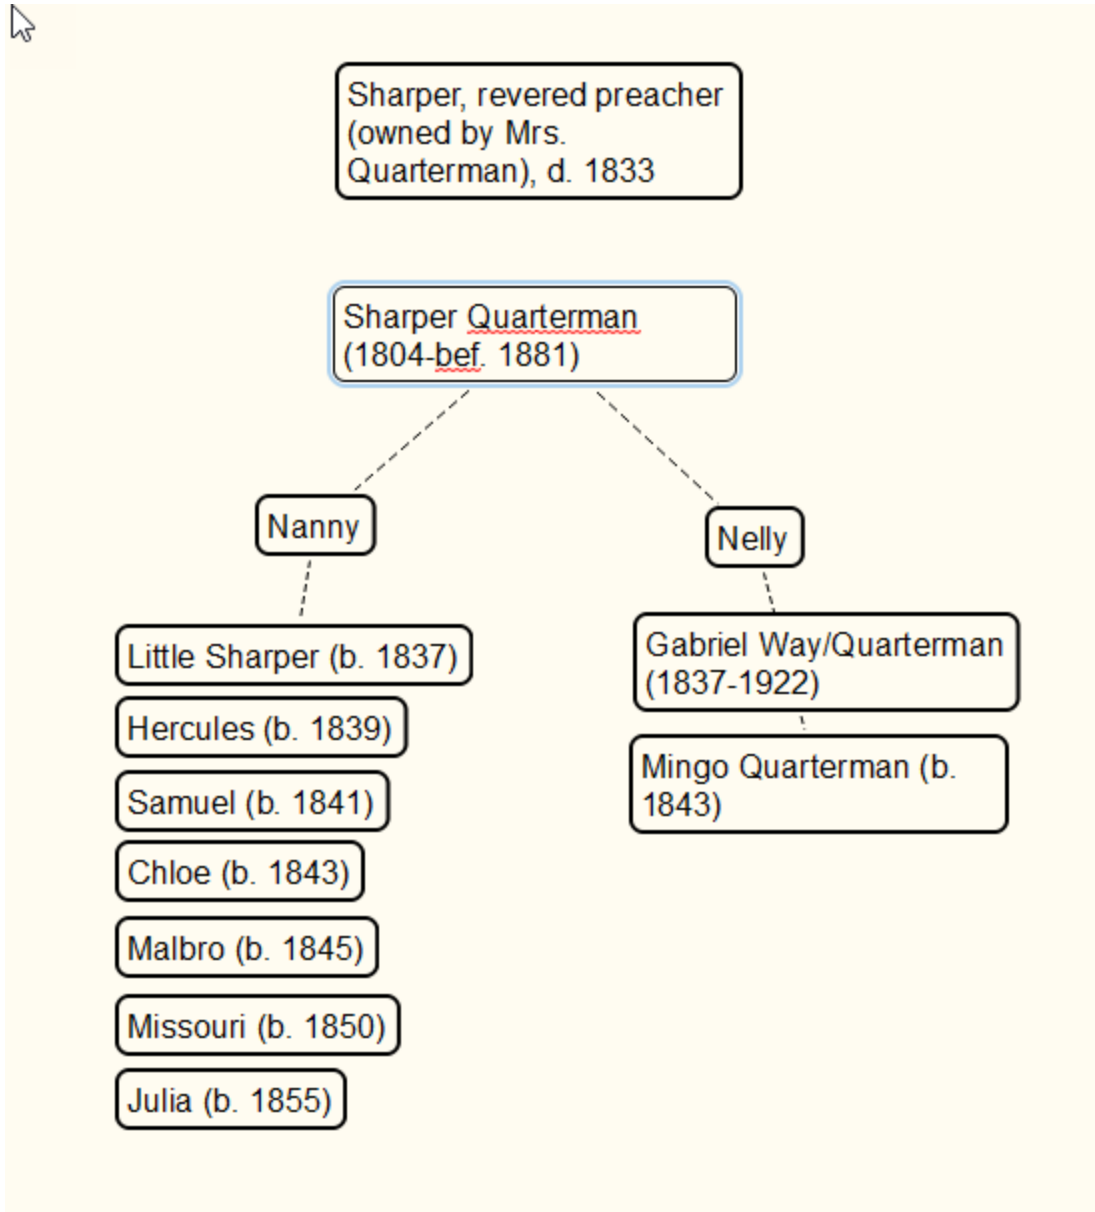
Sharper, revered preacher (owned by Mrs. Quarterman), d. 1833

Sharper Quarterman (1804-bef. 1881)

Nanny

Nelly

Little Sharper (b. 1837)

Hercules (b. 1839)

Samuel (b. 1841)

Chloe (b. 1843)

Malbro (b. 1845)

Missouri (b. 1850)

Julia (b. 1855)

Gabriel Way/Quarterman (1837-1922)

Mingo Quarterman (b. 1843)